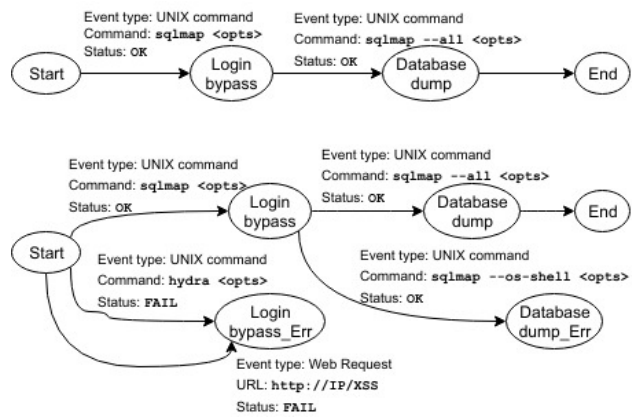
Event type: UNIX command
Command: sqlmap <opts>
Status: OK

Event type: UNIX command
Command: sqlmap --all <opts>
Status: OK

Start

Login bypass

Database dump

End

Event type: UNIX command
Command: sqlmap <opts>
Status: OK

Event type: UNIX command
Command: sqlmap --all <opts>
Status: OK

Start

Login bypass

Database dump

End

Event type: UNIX command
Command: hydra <opts>
Status: FAIL

Event type: UNIX command
Command: sqlmap --os-shell <opts>
Status: OK

Login bypass_Err

Database dump_Err

Event type: Web Request
URL: http://IP/XSS
Status: FAIL